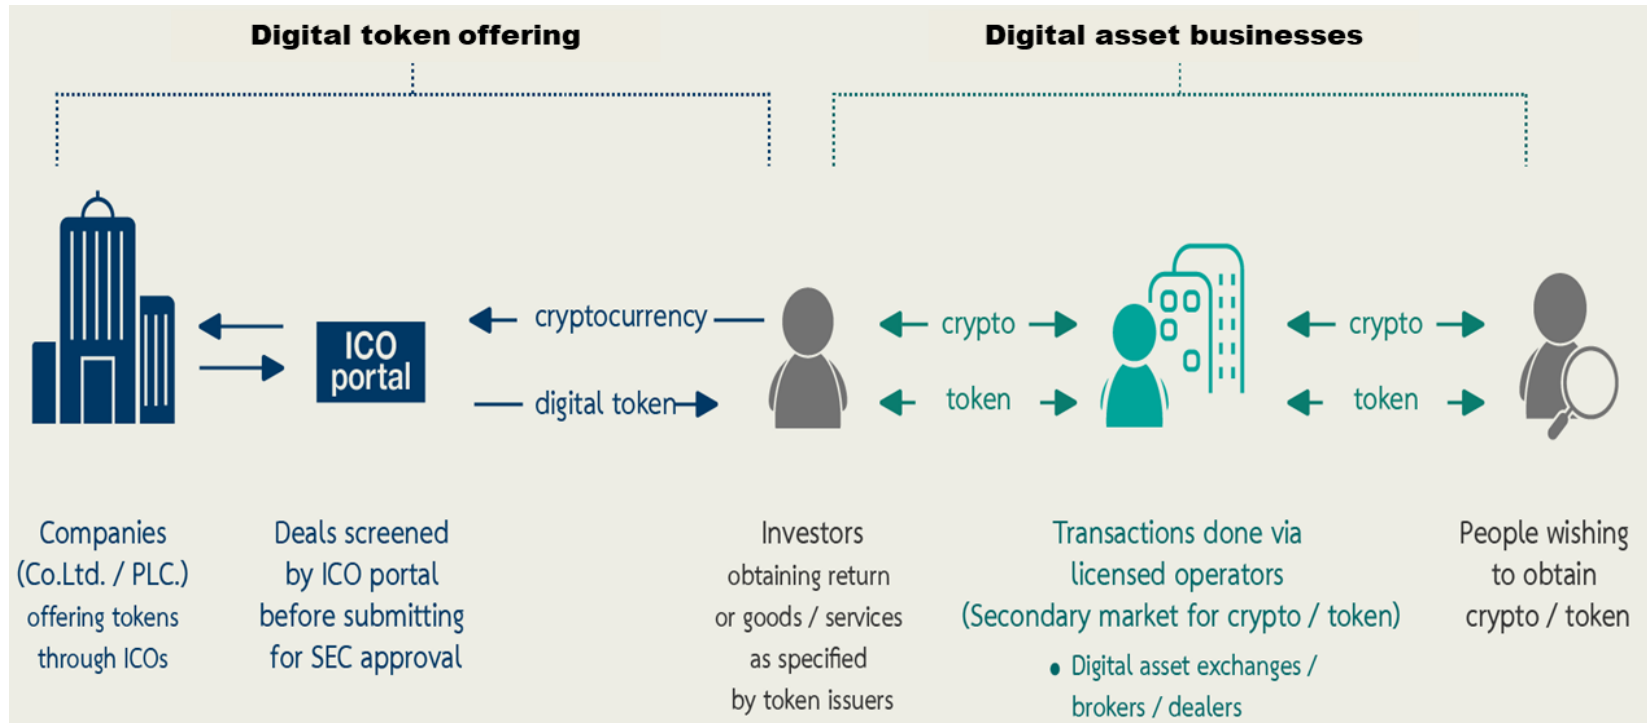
Digital token offering

Digital asset businesses

ICO portal

cryptocurrency

digital token

crypto

token

crypto

token

Companies (Co.Ltd. / PLC.) offering tokens through ICOs

Deals screened by ICO portal before submitting for SEC approval

Investors obtaining return or goods / services as specified by token issuers

Transactions done via licensed operators (Secondary market for crypto / token)

• Digital asset exchanges / brokers / dealers

People wishing to obtain crypto / token